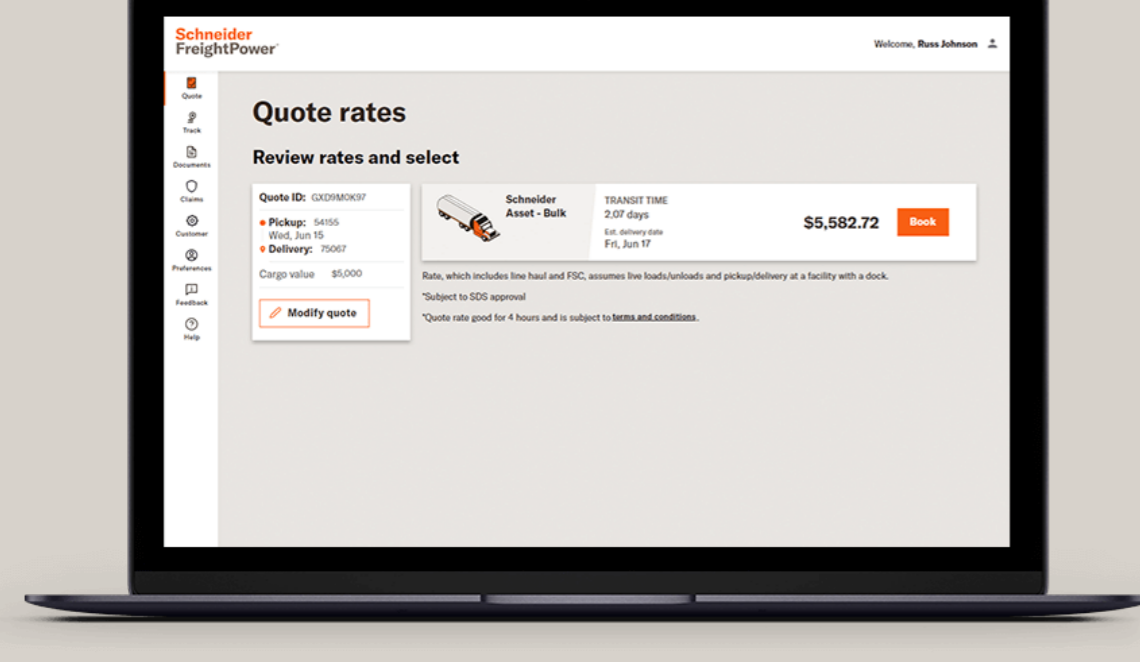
Schneider
FreightPower

Welcome, Russ Johnson

Quote
Track
Documents
Claims
Customer
Preferences
Feedback
Help

Quote rates

Review rates and select

Quote ID: GXD9MOK97

Pickup: 54155
Wed, Jun 15
Delivery: 75067

Cargo value $5,000

Modify quote

Schneider Asset - Bulk

TRANSIT TIME
2.07 days
Est. delivery date
Fri, Jun 17

$5,582.72

Book

Rate, which includes line haul and FSC, assumes live loads/unloads and pickup/delivery at a facility with a dock.

*Subject to SDS approval

*Quote rate good for 4 hours and is subject to terms and conditions.